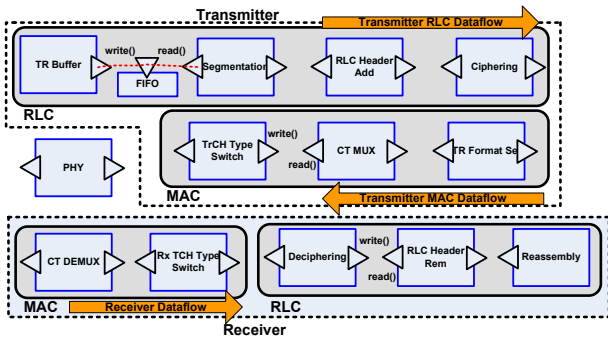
Transmitter

Transmitter RLC Dataflow

TR Buffer

write()

read()

FIFO

Segmentation

RLC Header Add

Ciphering

RLC

TrCH Type Switch

write()

read()

CT MUX

TR Format Se

PHY

MAC

Transmitter MAC Dataflow

CT DEMUX

Rx TCH Type Switch

Deciphering

write()

read()

RLC Header Rem

Reassembly

MAC

Receiver Dataflow

RLC

Receiver